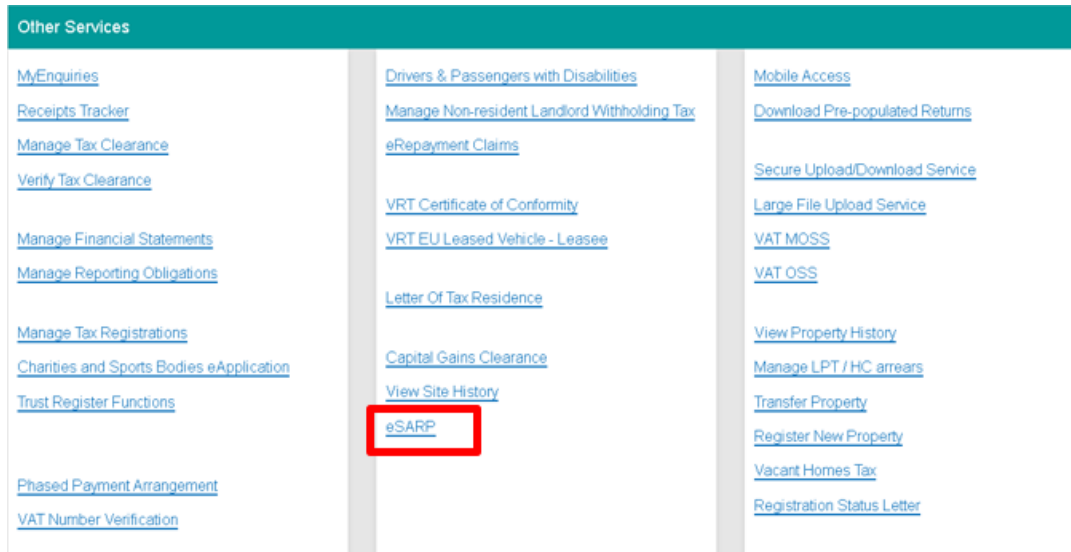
Other Services

MyEnquiries
Receipts Tracker
Manage Tax Clearance
Verify Tax Clearance

Manage Financial Statements
Manage Reporting Obligations

Manage Tax Registrations
Charities and Sports Bodies eApplication
Trust Register Functions

Phased Payment Arrangement
VAT Number Verification

Drivers & Passengers with Disabilities
Manage Non-resident Landlord Withholding Tax
eRepayment Claims

VRT Certificate of Conformity
VRT EU Leased Vehicle - Leasee

Letter Of Tax Residence

Capital Gains Clearance
View Site History
eSARP

Mobile Access
Download Pre-populated Returns

Secure Upload/Download Service
Large File Upload Service
VAT MOSS
VAT OSS

View Property History
Manage LPT / HC arrears
Transfer Property
Register New Property
Vacant Homes Tax
Registration Status Letter